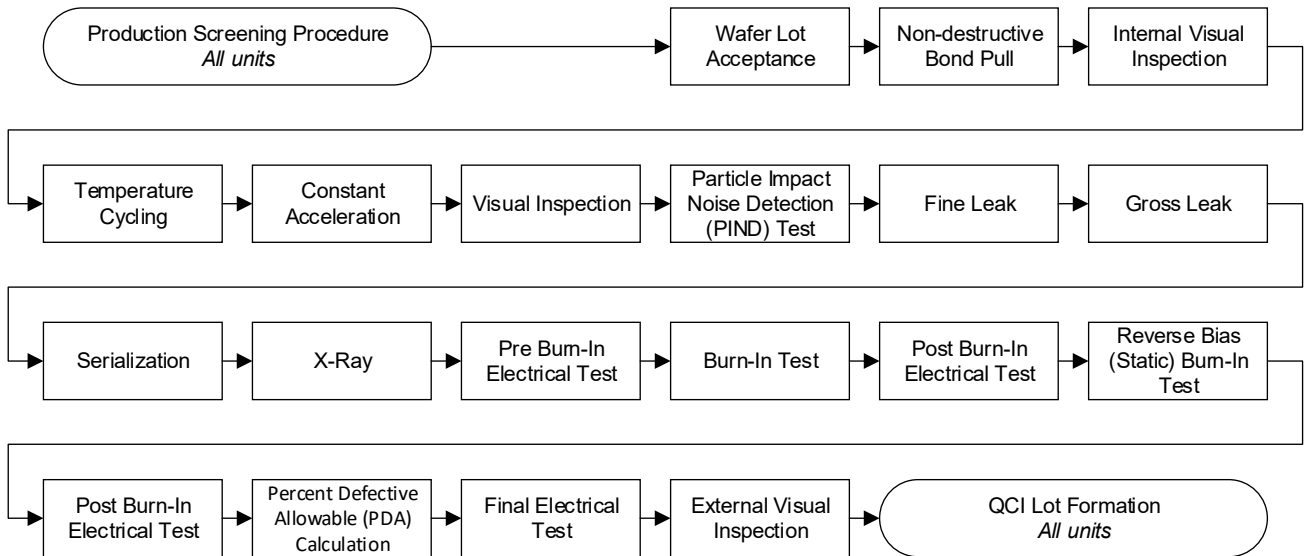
Production Screening Procedure
*All units*

Wafer Lot Acceptance

Non-destructive Bond Pull

Internal Visual Inspection

Temperature Cycling

Constant Acceleration

Visual Inspection

Particle Impact Noise Detection (PIND) Test

Fine Leak

Gross Leak

Serialization

X-Ray

Pre Burn-In Electrical Test

Burn-In Test

Post Burn-In Electrical Test

Reverse Bias (Static) Burn-In Test

Post Burn-In Electrical Test

Percent Defective Allowable (PDA) Calculation

Final Electrical Test

External Visual Inspection

QCI Lot Formation
*All units*